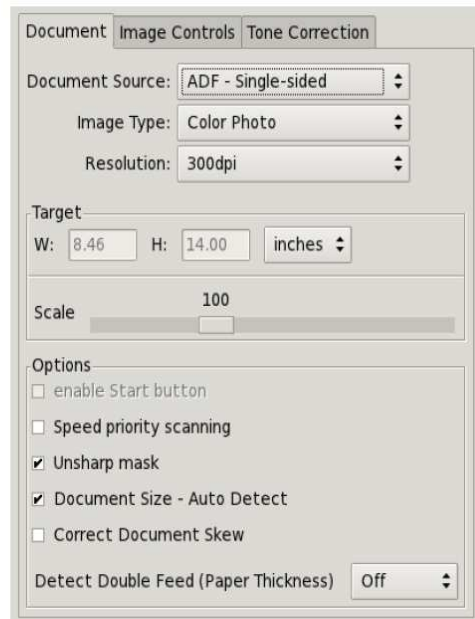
Document | Image Controls | Tone Correction

Document Source: ADF - Single-sided

Image Type: Color Photo

Resolution: 300dpi

Target

W: 8.46 H: 14.00 inches

Scale 100

Options

☐ enable Start button

☐ Speed priority scanning

☑ Unsharp mask

☑ Document Size - Auto Detect

☐ Correct Document Skew

Detect Double Feed (Paper Thickness) Off